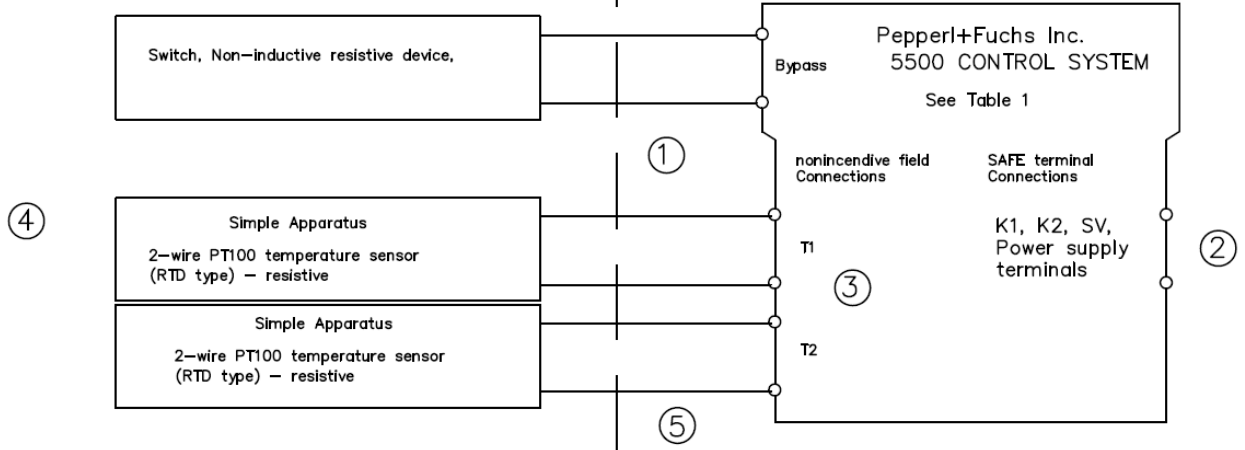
Switch, Non—inductive resistive device,

Pepperl+Fuchs Inc.
5500 CONTROL SYSTEM

Bypass

See Table 1

①

nonincendive field Connections

SAFE terminal Connections

④

Simple Apparatus

2—wire PT100 temperature sensor (RTD type) — resistive

T1

K1, K2, SV, Power supply terminals

②

③

Simple Apparatus

2—wire PT100 temperature sensor (RTD type) — resistive

T2

⑤